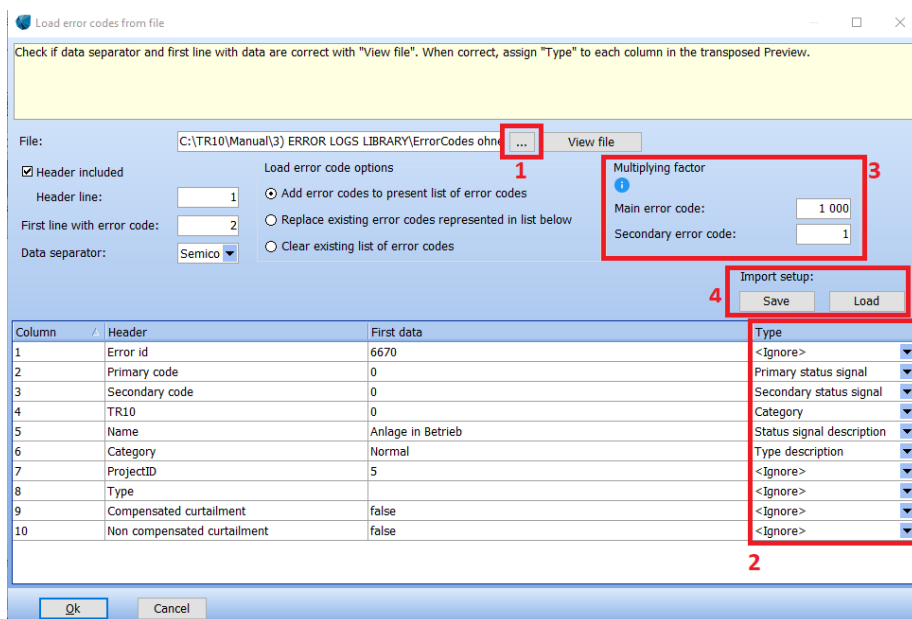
Load error codes from file

Check if data separator and first line with data are correct with "View file". When correct, assign "Type" to each column in the transposed Preview.

File: C:\TR10\Manual\3) ERROR LOGS LIBRARY\ErrorCodes ohne ... View file

1

Header included

Header line: 1

First line with error code: 2

Data separator: Semico

Load error code options

Add error codes to present list of error codes

Replace existing error codes represented in list below

Clear existing list of error codes

Multiplying factor

3

Main error code: 1 000

Secondary error code: 1

Import setup:

4

Save

Load

| Column | Header | First data | Type |
|---|---|---|---|
| 1 | Error id | 6670 | <Ignore> |
| 2 | Primary code | 0 | Primary status signal |
| 3 | Secondary code | 0 | Secondary status signal |
| 4 | TR10 | 0 | Category |
| 5 | Name | Anlage in Betrieb | Status signal description |
| 6 | Category | Normal | Type description |
| 7 | ProjectID | 5 | <Ignore> |
| 8 | Type | | <Ignore> |
| 9 | Compensated curtailment | false | <Ignore> |
| 10 | Non compensated curtailment | false | <Ignore> |

2

Ok

Cancel